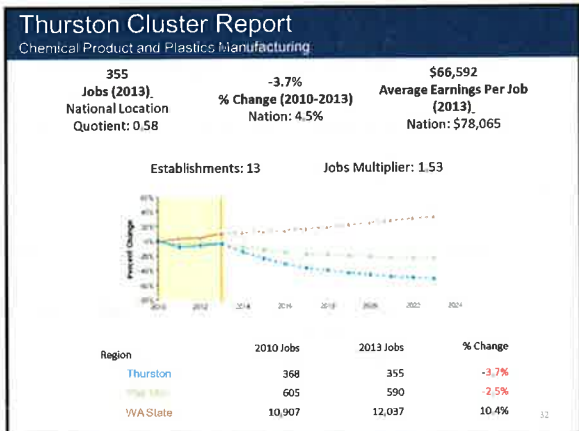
Thurston Cluster Report
Chemical Product and Plastics Manufacturing

355
Jobs (2013)
National Location Quotient: 0.58

-3.7%
% Change (2010-2013)
Nation: 4.5%

$66,592
Average Earnings Per Job (2013)
Nation: $78,065

Establishments: 13

Jobs Multiplier: 1.53

Percent Change

2010 2012 2014 2016 2018 2020 2022 2024

| Region | 2010 Jobs | 2013 Jobs | % Change |
|---|---|---|---|
| Thurston | 368 | 355 | -3.7% |
| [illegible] | 605 | 590 | -2.5% |
| WA State | 10,907 | 12,037 | 10.4% |

32